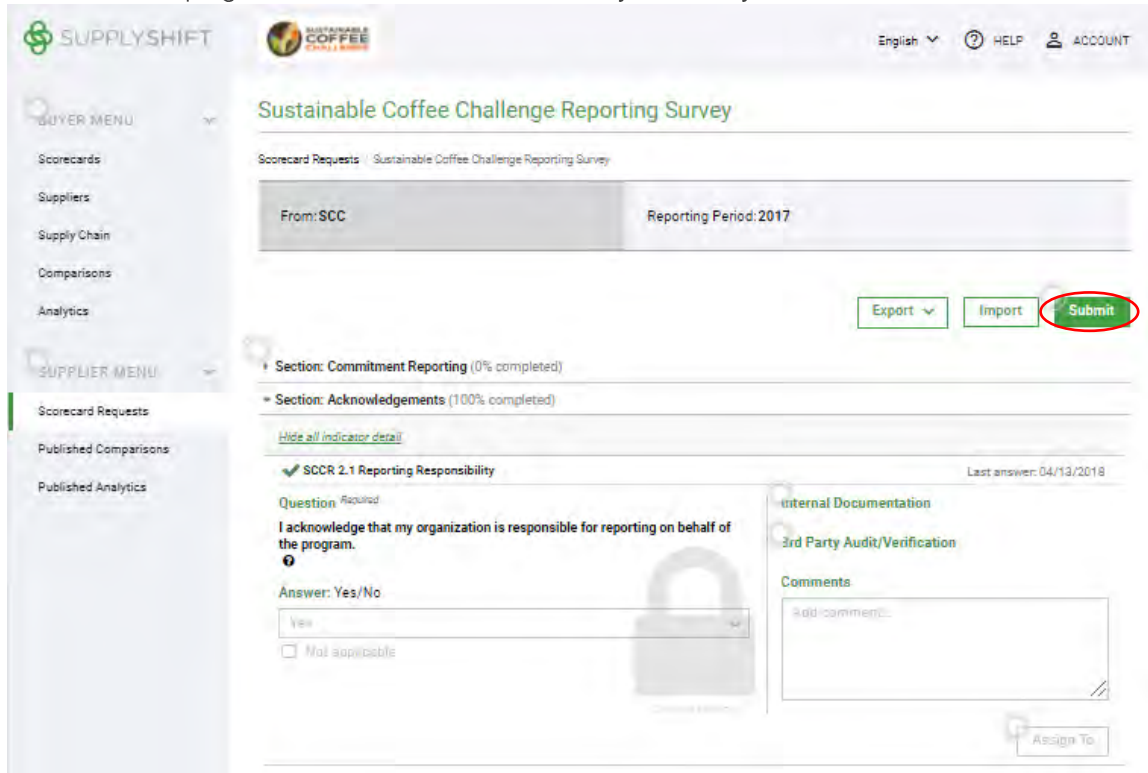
SUPPLYSHIFT

SUSTAINABLE COFFEE CHALLENGE

English HELP ACCOUNT

BUYER MENU

Scorecards

Suppliers

Supply Chain

Comparisons

Analytics

SUPPLIER MENU

Scorecard Requests

Published Comparisons

Published Analytics

Sustainable Coffee Challenge Reporting Survey

Scorecard Requests / Sustainable Coffee Challenge Reporting Survey

From: SCC

Reporting Period: 2017

Export Import Submit

Section: Commitment Reporting (0% completed)

Section: Acknowledgements (100% completed)

Hide all indicator detail

SCCR 2.1 Reporting Responsibility

Last answer: 04/13/2018

Question Required

I acknowledge that my organization is responsible for reporting on behalf of the program.

Answer: Yes/No

Yes

Not applicable

Internal Documentation

3rd Party Audit/Verification

Comments

Add comment...

Assign To